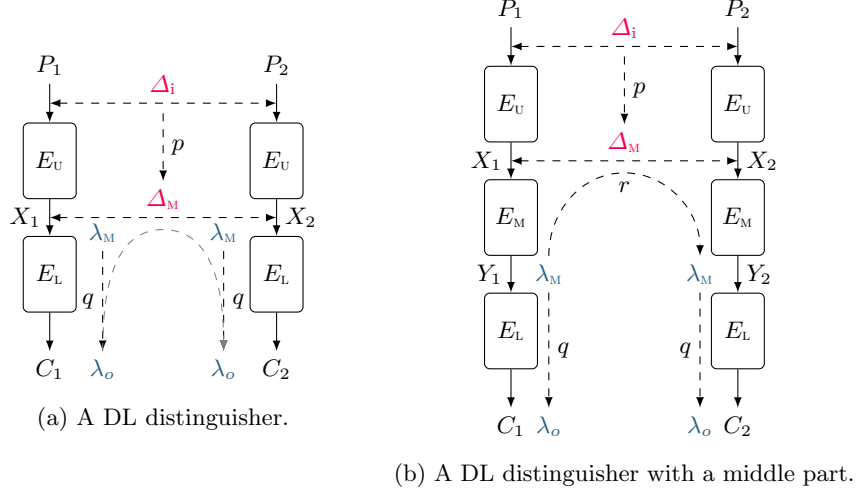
$P_1$ $P_2$

$\Delta_{\text{i}}$

$p$

$E_{\text{U}}$ $E_{\text{U}}$

$\Delta_{\text{M}}$

$X_1$ $X_2$

$\lambda_{\text{M}}$ $\lambda_{\text{M}}$

$E_{\text{L}}$ $E_{\text{L}}$

$q$ $q$

$C_1$ $\lambda_o$ $\lambda_o$ $C_2$

(a) A DL distinguisher.

$P_1$ $P_2$

$\Delta_{\text{i}}$

$p$

$E_{\text{U}}$ $E_{\text{U}}$

$\Delta_{\text{M}}$

$X_1$ $X_2$

$r$

$E_{\text{M}}$ $E_{\text{M}}$

$Y_1$ $\lambda_{\text{M}}$ $\lambda_{\text{M}}$ $Y_2$

$E_{\text{L}}$ $E_{\text{L}}$

$q$ $q$

$C_1$ $\lambda_o$ $\lambda_o$ $C_2$

(b) A DL distinguisher with a middle part.